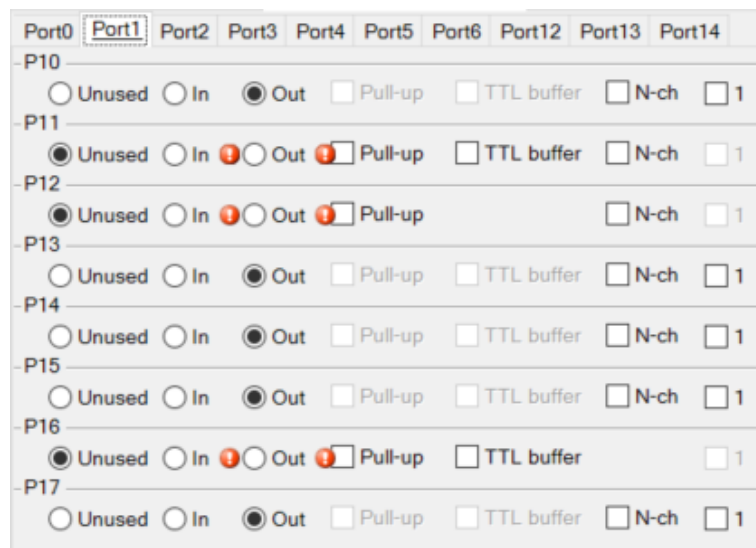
Port0 Port1 Port2 Port3 Port4 Port5 Port6 Port12 Port13 Port14

P10
Unused In Out Pull-up TTL buffer N-ch 1

P11
Unused In Out Pull-up TTL buffer N-ch 1

P12
Unused In Out Pull-up N-ch 1

P13
Unused In Out Pull-up TTL buffer N-ch 1

P14
Unused In Out Pull-up TTL buffer N-ch 1

P15
Unused In Out Pull-up TTL buffer N-ch 1

P16
Unused In Out Pull-up TTL buffer 1

P17
Unused In Out Pull-up TTL buffer N-ch 1